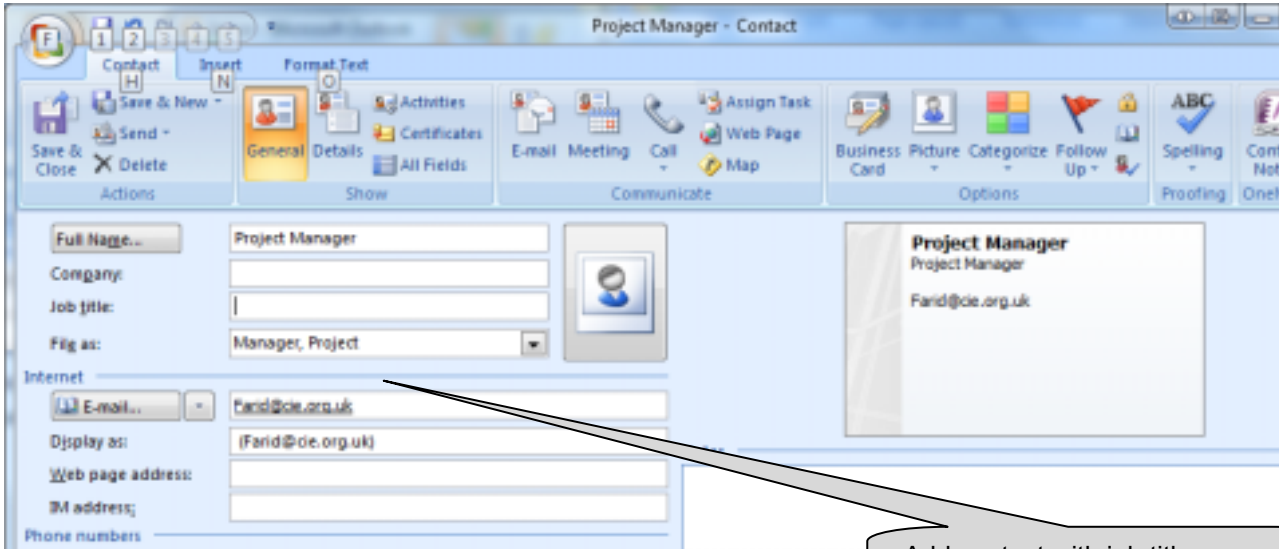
Project Manager - Contact

F 1 2 3 4 5

Contact H Insert N Format Text O

Save & Close
Save & New
Send
Delete
Actions

General Details
Activities
Certificates
All Fields
Show

E-mail Meeting Call
Assign Task
Web Page
Map
Communicate

Business Card Picture Categorize Follow Up
Options

ABC Spelling
Proofing

Full Name... Project Manager
Company:
Job title:
File as: Manager, Project

Internet
E-mail... Farid@cie.org.uk
Display as: (Farid@cie.org.uk)
Web page address:
IM address:
Phone numbers

Project Manager
Project Manager
Farid@cie.org.uk

Add contact with job title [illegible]